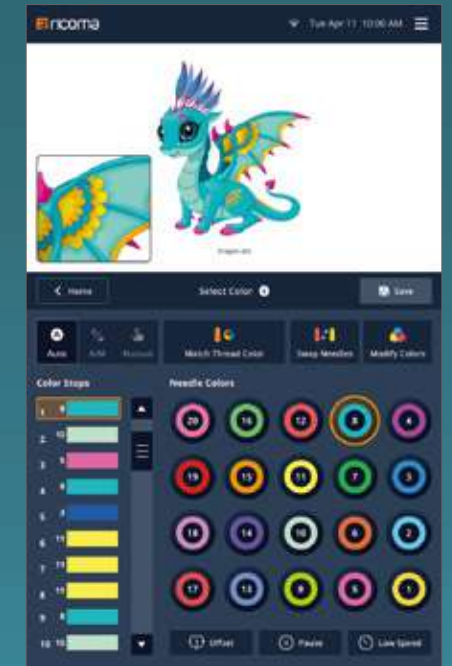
ricoma

Tue Apr 11 10:00 AM

Dragon.dst

Home

Select Color

Save

Auto

Add

Remove

Match Thread Color

Swap Needles

Modify Colors

Color Stops

Needle Colors

1 8

2 10

3 5

4 8

5 3

6 11

7 11

8 11

9 8

10 10

20

16

12

8

4

19

15

11

7

3

18

14

10

6

2

17

13

9

5

1

Offset

Pause

Low Speed